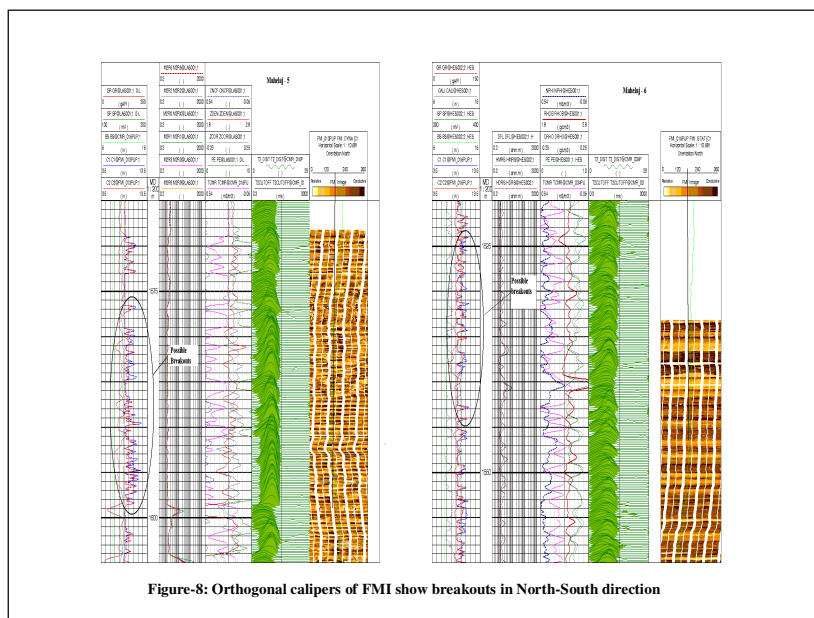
Mabelaj - 5

Possible Breakouts

1575

1600

Mabelaj - 6

Possible Breakouts

1525

1550

FMI_DYNAMIC

FMI_STATIC

Horizontal Scale: 1 : 10.691

Orientation North

0 120 240 360

Resistive FMI Image Conductive

Figure-8: Orthogonal calipers of FMI show breakouts in North-South direction